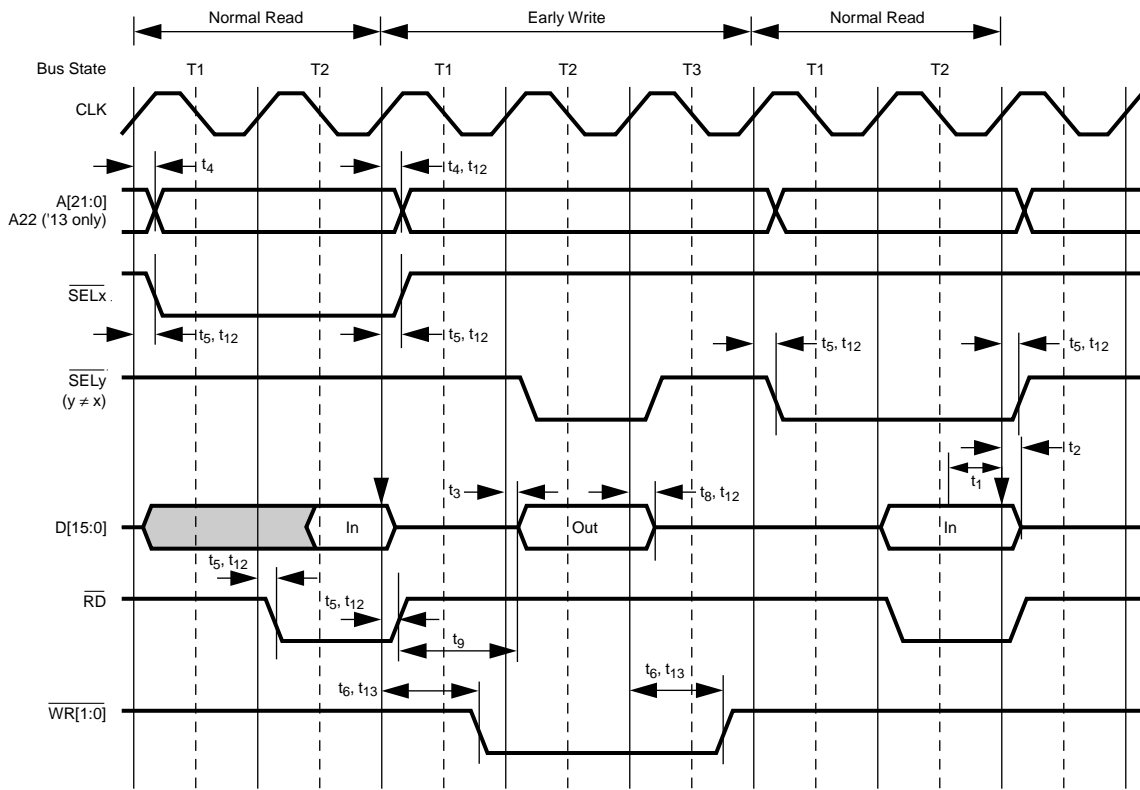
Normal Read

Early Write

Normal Read

Bus State T1 T2 T1 T2 T3 T1 T2

CLK

$t_4$

$t_4$, $t_{12}$

A[21:0]
A22 ('13 only)

$\overline{SELx}$

$t_5$, $t_{12}$

$t_5$, $t_{12}$

$t_5$, $t_{12}$

$t_5$, $t_{12}$

$\overline{SELy}$
(y ≠ x)

$t_1$

$t_2$

$t_3$

$t_8$, $t_{12}$

D[15:0]

In

Out

In

$t_5$, $t_{12}$

$t_5$, $t_{12}$

$\overline{RD}$

$t_9$

$t_6$, $t_{13}$

$t_6$, $t_{13}$

$\overline{WR[1:0]}$